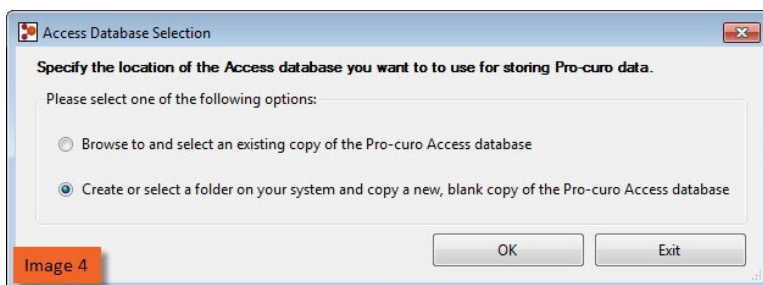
Access Database Selection

Specify the location of the Access database you want to to use for storing Pro-curo data.

Please select one of the following options:

Browse to and select an existing copy of the Pro-curo Access database

Create or select a folder on your system and copy a new, blank copy of the Pro-curo Access database

OK

Exit

Image 4